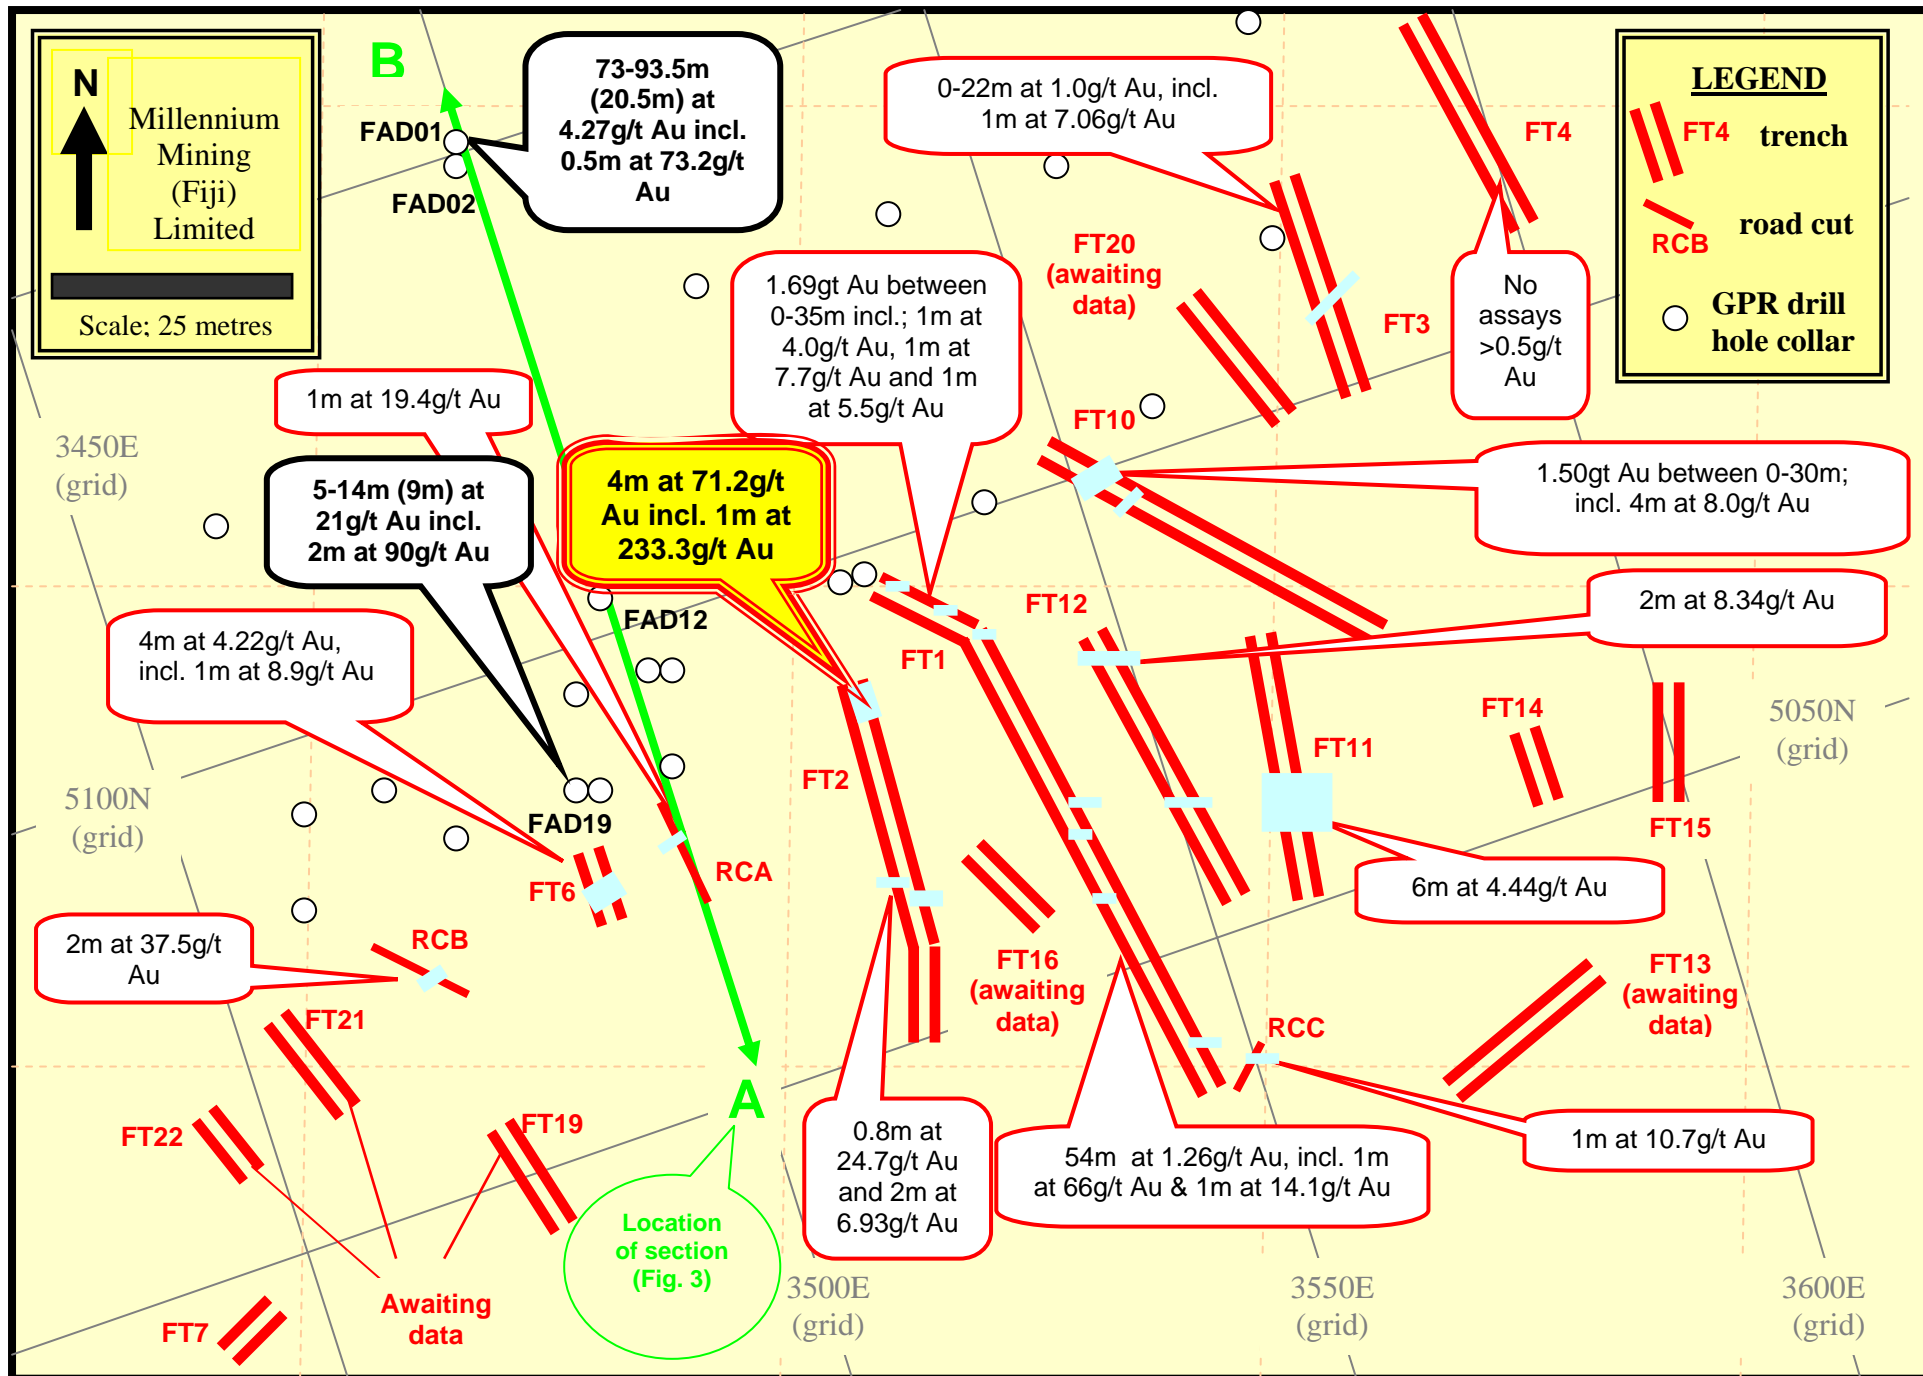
N

Millennium Mining (Fiji) Limited

Scale; 25 metres

B

FAD01

FAD02

73-93.5m (20.5m) at 4.27g/t Au incl. 0.5m at 73.2g/t Au

0-22m at 1.0g/t Au, incl. 1m at 7.06g/t Au

FT4

LEGEND

FT4 trench

RCB road cut

GPR drill hole collar

FT20 (awaiting data)

FT3

No assays >0.5g/t Au

1.69gt Au between 0-35m incl.; 1m at 4.0g/t Au, 1m at 7.7g/t Au and 1m at 5.5g/t Au

1m at 19.4g/t Au

3450E (grid)

FT10

1.50gt Au between 0-30m; incl. 4m at 8.0g/t Au

5-14m (9m) at 21g/t Au incl. 2m at 90g/t Au

4m at 71.2g/t Au incl. 1m at 233.3g/t Au

FAD12

FT12

2m at 8.34g/t Au

4m at 4.22g/t Au, incl. 1m at 8.9g/t Au

FT1

FT14

5050N (grid)

FT11

FT2

5100N (grid)

FAD19

RCA

FT15

FT6

6m at 4.44g/t Au

2m at 37.5g/t Au

RCB

FT16 (awaiting data)

FT13 (awaiting data)

FT21

RCC

FT22

A

FT19

1m at 10.7g/t Au

0.8m at 24.7g/t Au and 2m at 6.93g/t Au

54m at 1.26g/t Au, incl. 1m at 66g/t Au & 1m at 14.1g/t Au

Location of section (Fig. 3)

3500E (grid)

3550E (grid)

3600E (grid)

Awaiting data

FT7